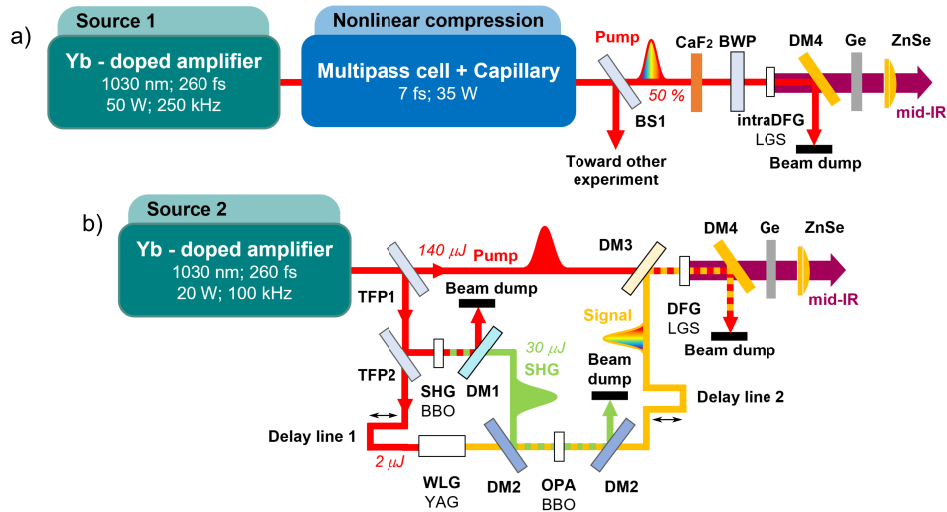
a)

Source 1

Yb - doped amplifier
1030 nm; 260 fs
50 W; 250 kHz

Nonlinear compression

Multipass cell + Capillary
7 fs; 35 W

Pump

50 %

BS1

Toward other experiment

$CaF_2$

BWP

intraDFG
LGS

DM4

Ge

ZnSe

mid-IR

Beam dump

b)

Source 2

Yb - doped amplifier
1030 nm; 260 fs
20 W; 100 kHz

140 $\mu J$

Pump

DM3

DM4

Ge

ZnSe

mid-IR

TFP1

Beam dump

Signal

DFG
LGS

Beam dump

30 $\mu J$

SHG

Beam dump

TFP2

SHG
BBO

DM1

Delay line 2

Delay line 1

2 $\mu J$

WLG
YAG

DM2

OPA
BBO

DM2